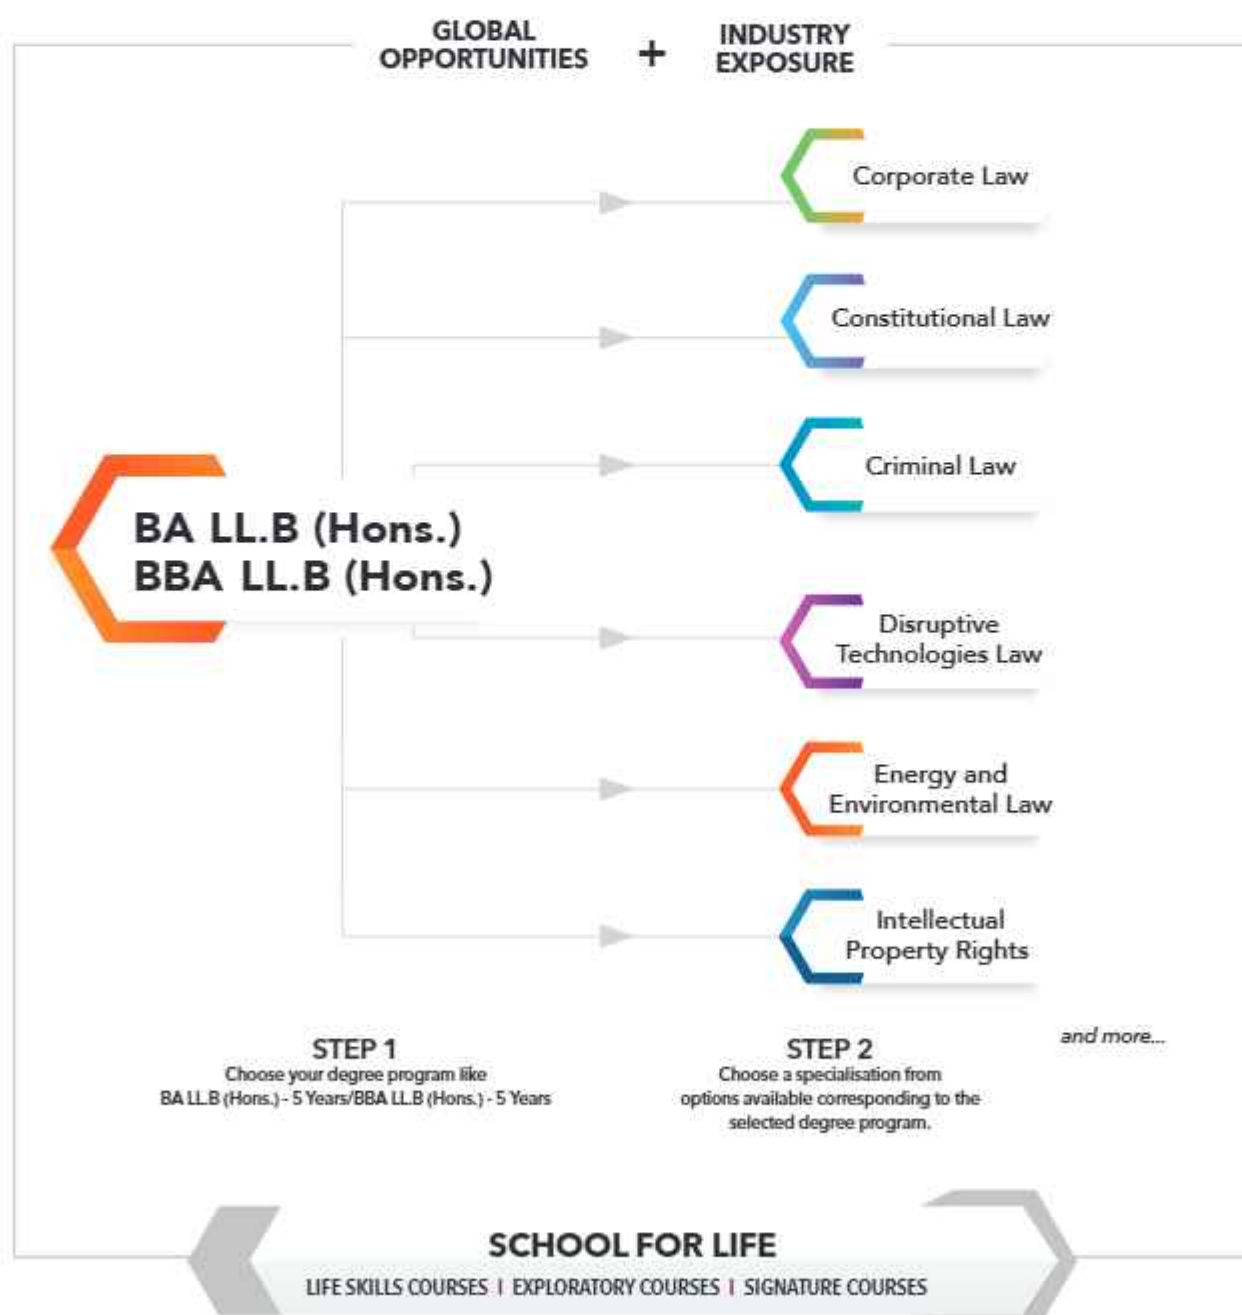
GLOBAL OPPORTUNITIES + INDUSTRY EXPOSURE

BA LL.B (Hons.)
BBA LL.B (Hons.)

Corporate Law

Constitutional Law

Criminal Law

Disruptive Technologies Law

Energy and Environmental Law

Intellectual Property Rights

and more...

STEP 1
Choose your degree program like BA LL.B (Hons.) - 5 Years/BBA LL.B (Hons.) - 5 Years

STEP 2
Choose a specialisation from options available corresponding to the selected degree program.

SCHOOL FOR LIFE
LIFE SKILLS COURSES | EXPLORATORY COURSES | SIGNATURE COURSES